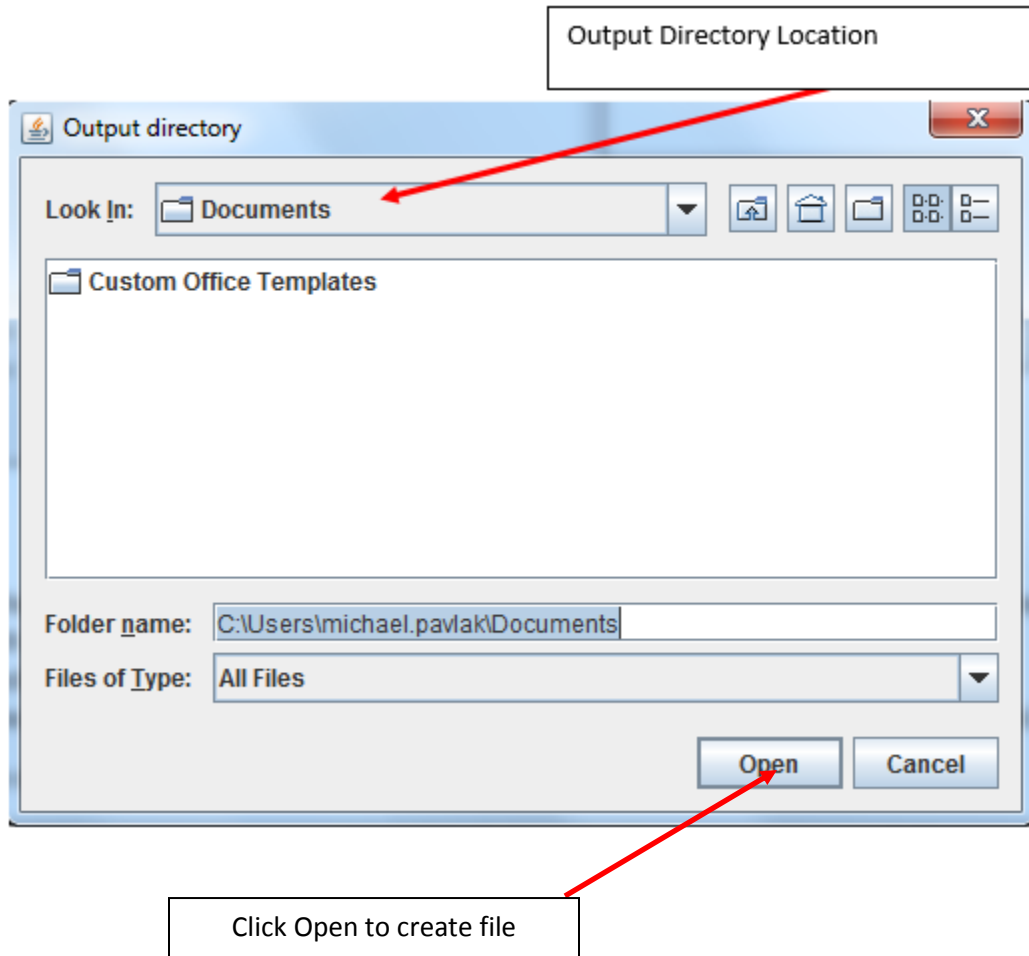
Output Directory Location

Output directory

Look In: Documents

Custom Office Templates

Folder name: C:\Users\michael.pavlak\Documents

Files of Type: All Files

Open Cancel

Click Open to create file